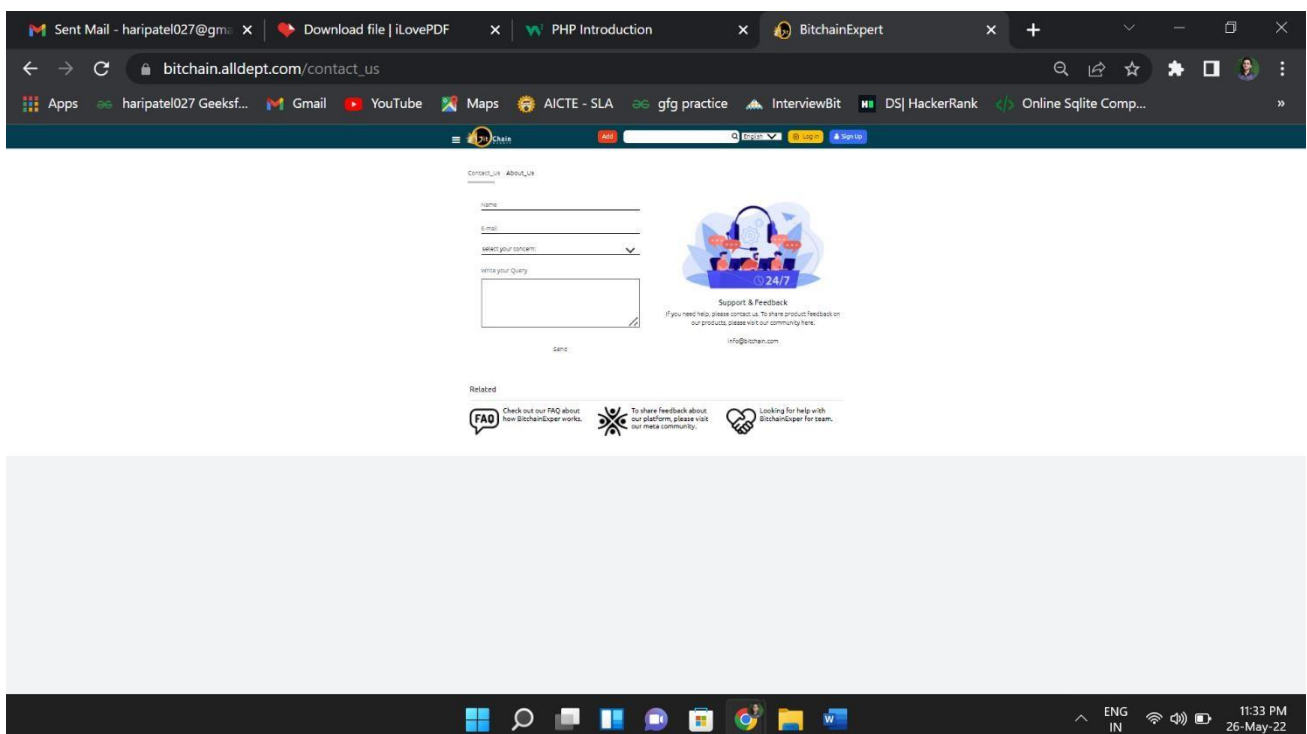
Sent Mail - haripatel027@gma ×
Download file | iLovePDF ×
PHP Introduction ×
BitchainExpert ×

bitchain.alldept.com/contact_us

Apps haripatel027 Geeksf... Gmail YouTube Maps AICTE - SLA gfg practice InterviewBit DS| HackerRank Online Sqlite Comp... »

BitChain Add English Log In Sign Up

Contact_Us About_Us

Name

E-mail

select your concern

Write your Query

Send

24/7

Support & Feedback

If you need help, please contact us. To share product feedback on our products, please visit our community here.

info@bitchain.com

Related

FAQ Check out our FAQ about how BitchainExper works.

To share feedback about our platform, please visit our meta community.

Looking for help with BitchainExper for team.

ENG IN 11:33 PM 26-May-22